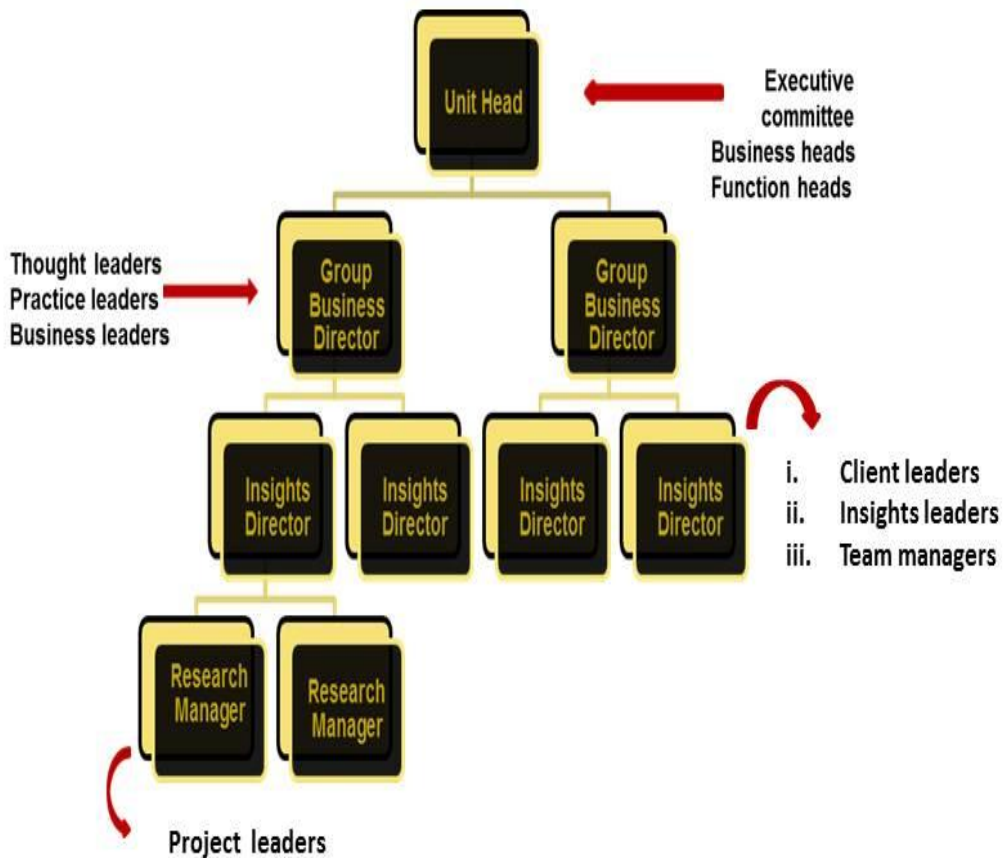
Unit Head

Executive committee
Business heads
Function heads

Thought leaders
Practice leaders
Business leaders

Group Business Director

Group Business Director

Insights Director

Insights Director

Insights Director

Insights Director

i. Client leaders
ii. Insights leaders
iii. Team managers

Research Manager

Research Manager

Project leaders